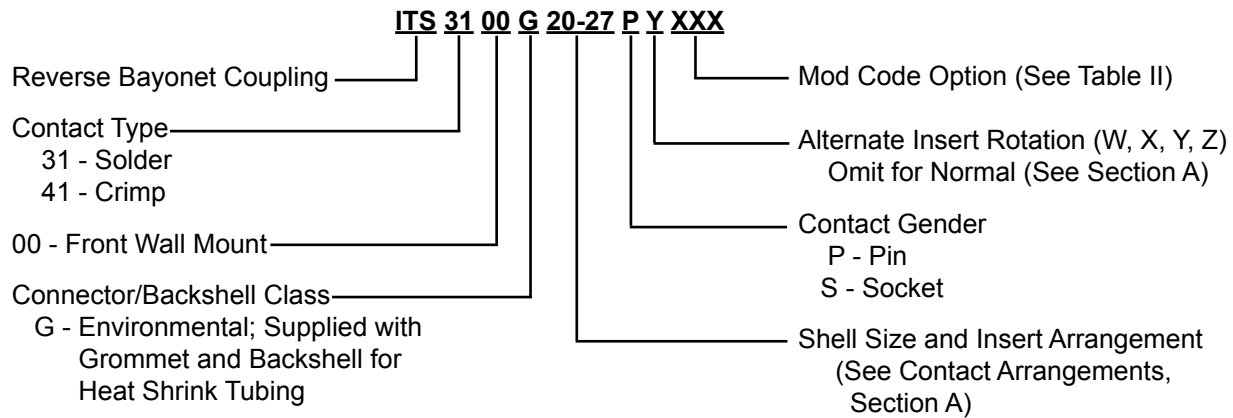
ITS 31 00 G 20-27 P Y XXX

Reverse Bayonet Coupling

Contact Type
31 - Solder
41 - Crimp

00 - Front Wall Mount

Connector/Backshell Class
G - Environmental; Supplied with Grommet and Backshell for Heat Shrink Tubing

Mod Code Option (See Table II)

Alternate Insert Rotation (W, X, Y, Z)
Omit for Normal (See Section A)

Contact Gender
P - Pin
S - Socket

Shell Size and Insert Arrangement
(See Contact Arrangements, Section A)